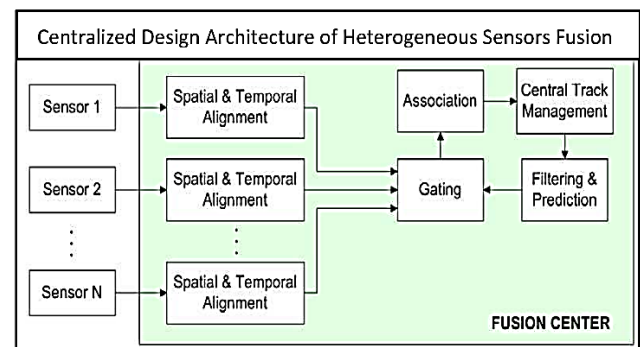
Centralized Design Architecture of Heterogeneous Sensors Fusion

Sensor 1

Sensor 2

⋮

Sensor N

Spatial & Temporal Alignment

Spatial & Temporal Alignment

⋮

Spatial & Temporal Alignment

Association

Central Track Management

Gating

Filtering & Prediction

FUSION CENTER